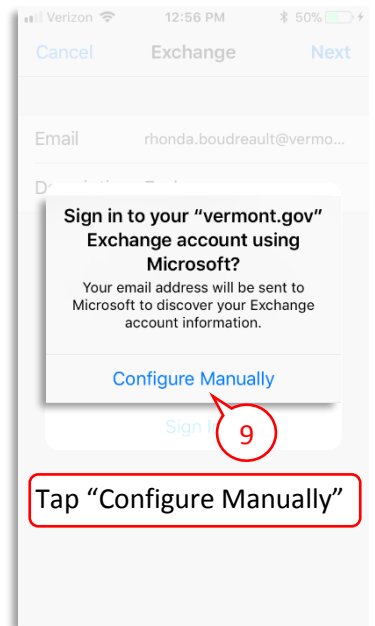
Verizon 12:56 PM 50%

Cancel Exchange Next

Email rhonda.boudreault@vermo...

Description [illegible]

Sign in to your "vermont.gov" Exchange account using Microsoft?

Your email address will be sent to Microsoft to discover your Exchange account information.

Configure Manually

Sign I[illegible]

9

Tap "Configure Manually"